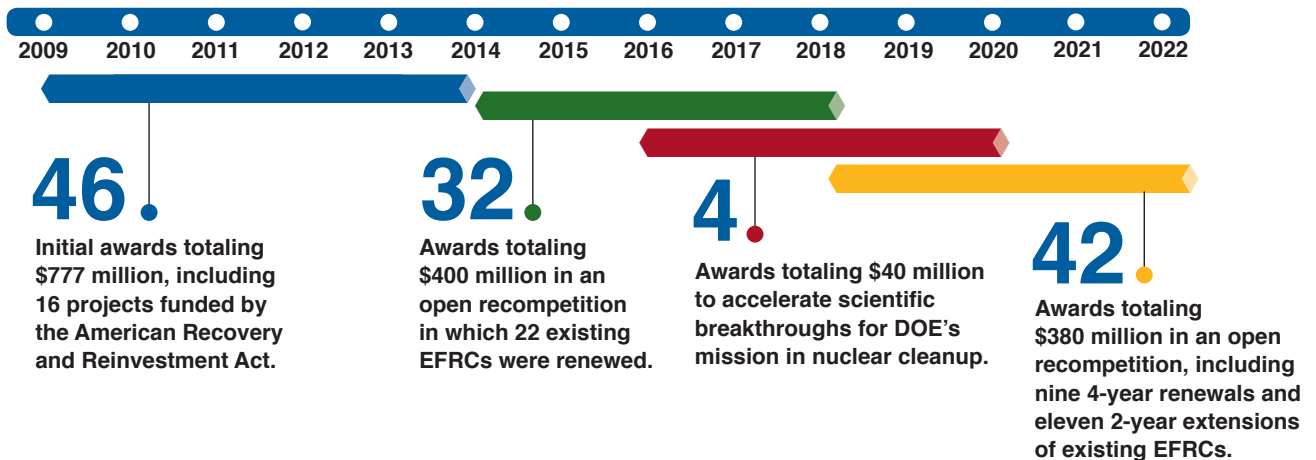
2009 2010 2011 2012 2013 2014 2015 2016 2017 2018 2019 2020 2021 2022

46
Initial awards totaling $777 million, including 16 projects funded by the American Recovery and Reinvestment Act.

32
Awards totaling $400 million in an open recompetition in which 22 existing EFRCs were renewed.

4
Awards totaling $40 million to accelerate scientific breakthroughs for DOE's mission in nuclear cleanup.

42
Awards totaling $380 million in an open recompetition, including nine 4-year renewals and eleven 2-year extensions of existing EFRCs.